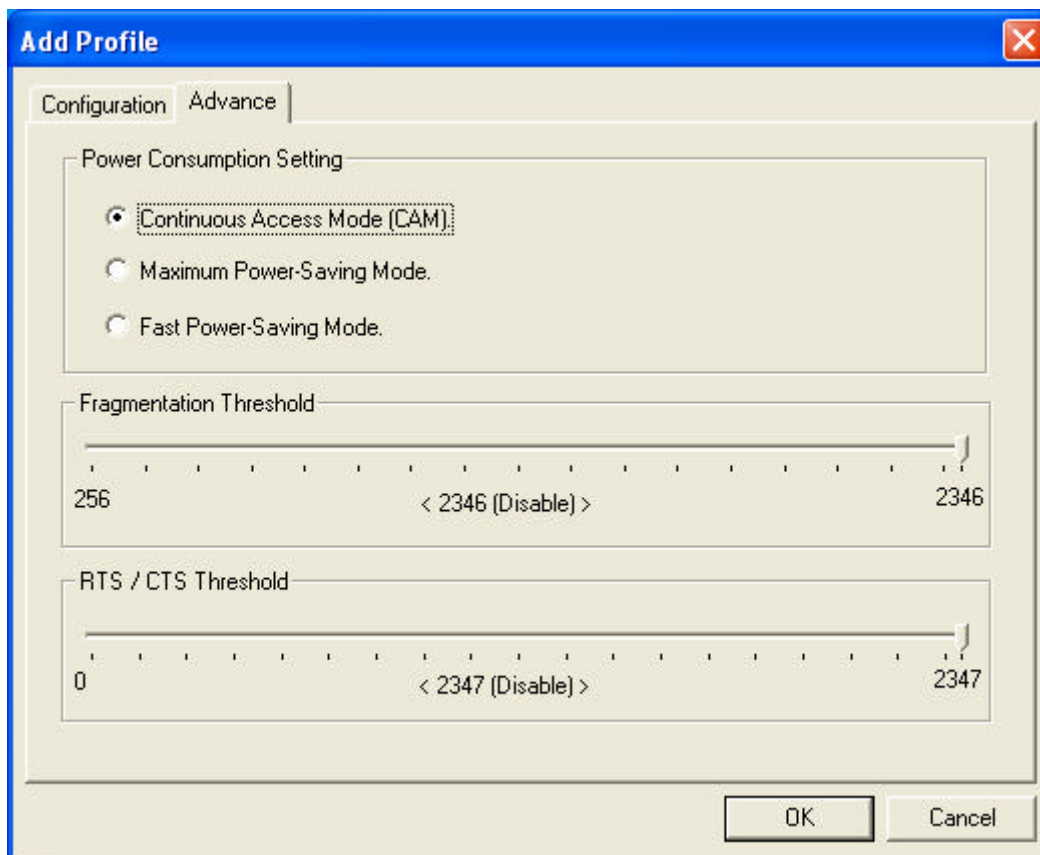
Add Profile

Configuration
Advance

Power Consumption Setting

Continuous Access Mode (CAM).

Maximum Power-Saving Mode.

Fast Power-Saving Mode.

Fragmentation Threshold

256
< 2346 (Disable) >
2346

RTS / CTS Threshold

0
< 2347 (Disable) >
2347

OK
Cancel